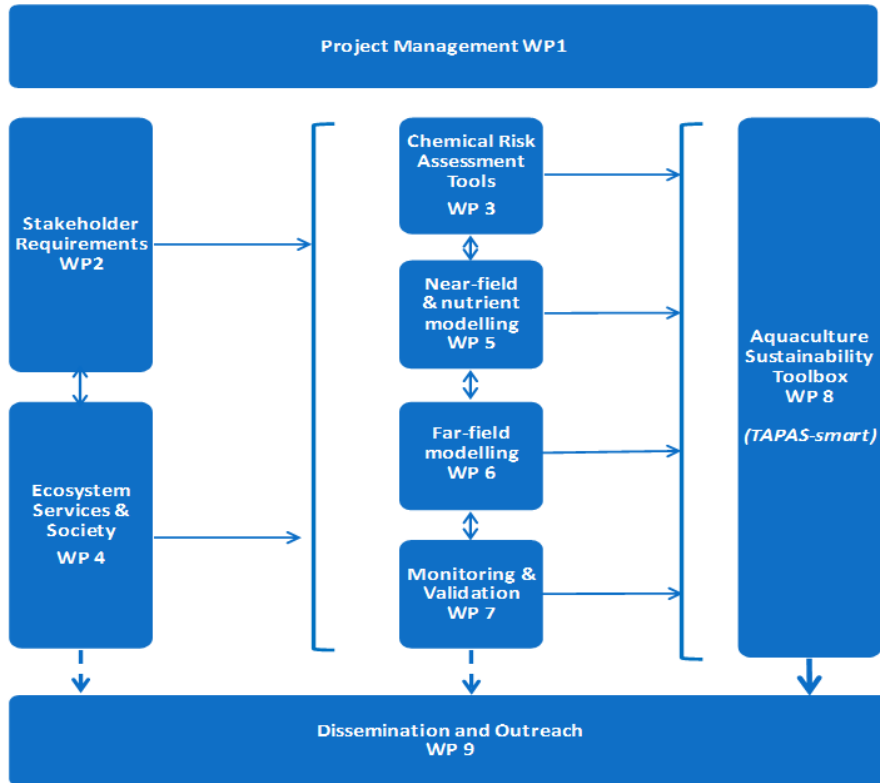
Project Management WP1

Stakeholder Requirements WP2

Ecosystem Services & Society WP 4

Chemical Risk Assessment Tools WP 3

Near-field & nutrient modelling WP 5

Far-field modelling WP 6

Monitoring & Validation WP 7

Aquaculture Sustainability Toolbox WP 8

(TAPAS-smart)

Dissemination and Outreach WP 9